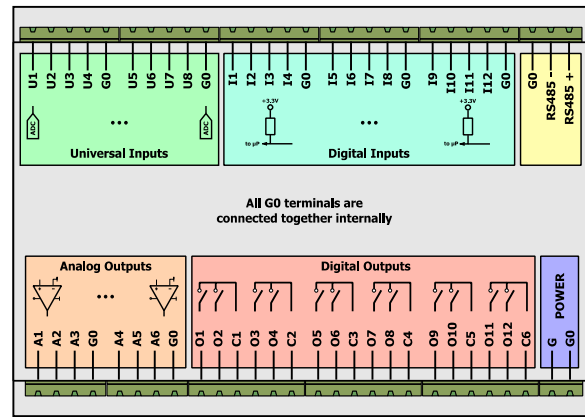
U1 U2 U3 U4 G0 U5 U6 U7 U8 G0

ADC ••• ADC

Universal Inputs

I1 I2 I3 I4 G0 I5 I6 I7 I8 G0 I9 I10 I11 I12 G0

+3.3V to μP ••• +3.3V to μP

Digital Inputs

G0 RS485 − RS485 +

All G0 terminals are connected together internally

Analog Outputs

•••

A1 A2 A3 G0 A4 A5 A6 G0

Digital Outputs

O1 O2 C1 O3 O4 C2 O5 O6 C3 O7 O8 C4 O9 O10 C5 O11 O12 C6

POWER

G G0